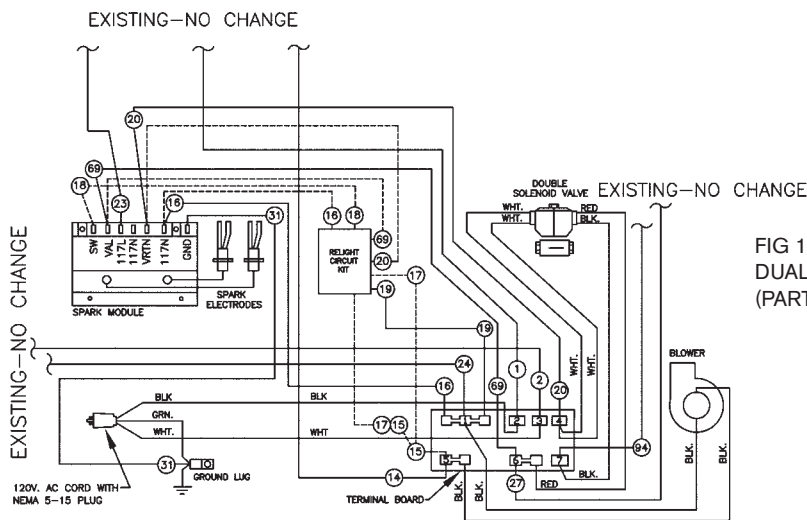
EXISTING–NO CHANGE

EXISTING–NO CHANGE

EXISTING–NO CHANGE

FIG 1
DUAL
(PART

DOUBLE SOLENOID VALVE

WHT.
WHT.
RED
BLK.

20
69
18
23
16
31
SW
VAL
117L
117N
VRTN
117N
GND

SPARK MODULE
SPARK ELECTRODES

16
18
RELIGHT CIRCUIT KIT
69
20
17
19

19
24
1
2
20
WHT.
WHT.

BLOWER

BLK
GRN.
WHT.
BLK
WHT
16
69
17
15
15
2
3
4
5
6
7
94
14
27
RED
BLK.
BLK.
BLK.
BLK.
BLK.

31
GROUND LUG
120V. AC CORD WITH NEMA 5-15 PLUG
TERMINAL BOARD